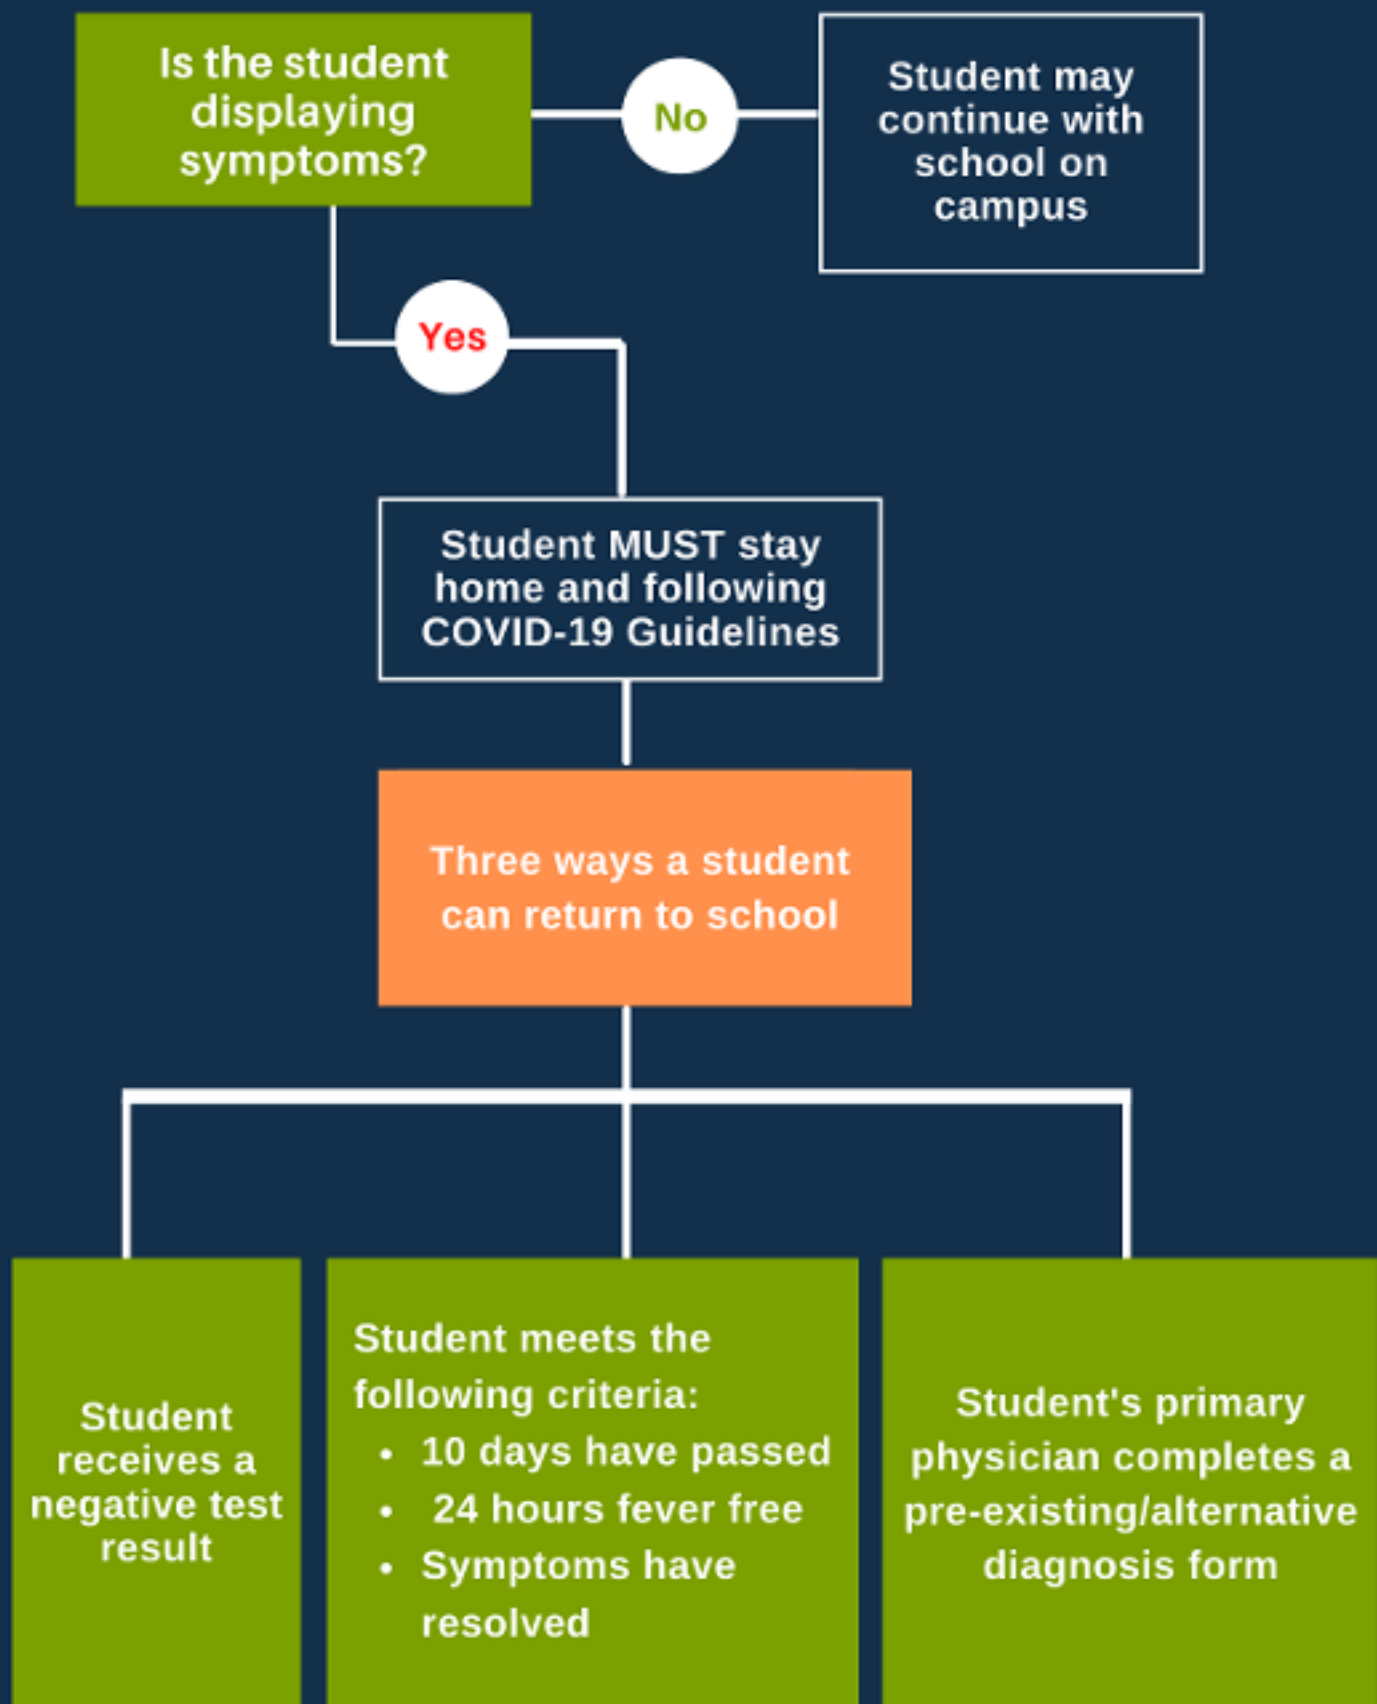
Is the student displaying symptoms?

No

Student may continue with school on campus

Yes

Student MUST stay home and following COVID-19 Guidelines

Three ways a student can return to school

Student receives a negative test result

Student meets the following criteria:
- 10 days have passed
- 24 hours fever free
- Symptoms have resolved

Student's primary physician completes a pre-existing/alternative diagnosis form